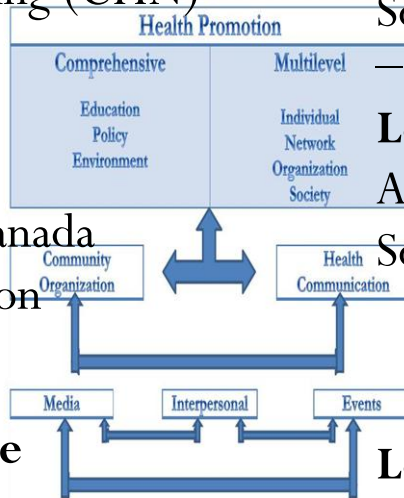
ng (CHN)
Health Promotion
Comprehensive
Education
Policy
Environment
Multilevel
Individual
Network
Organization
Society
Se
—
L
A
Se
nada
on
Community Organization
Health Communication
Media
Interpersonal
Events
e
L